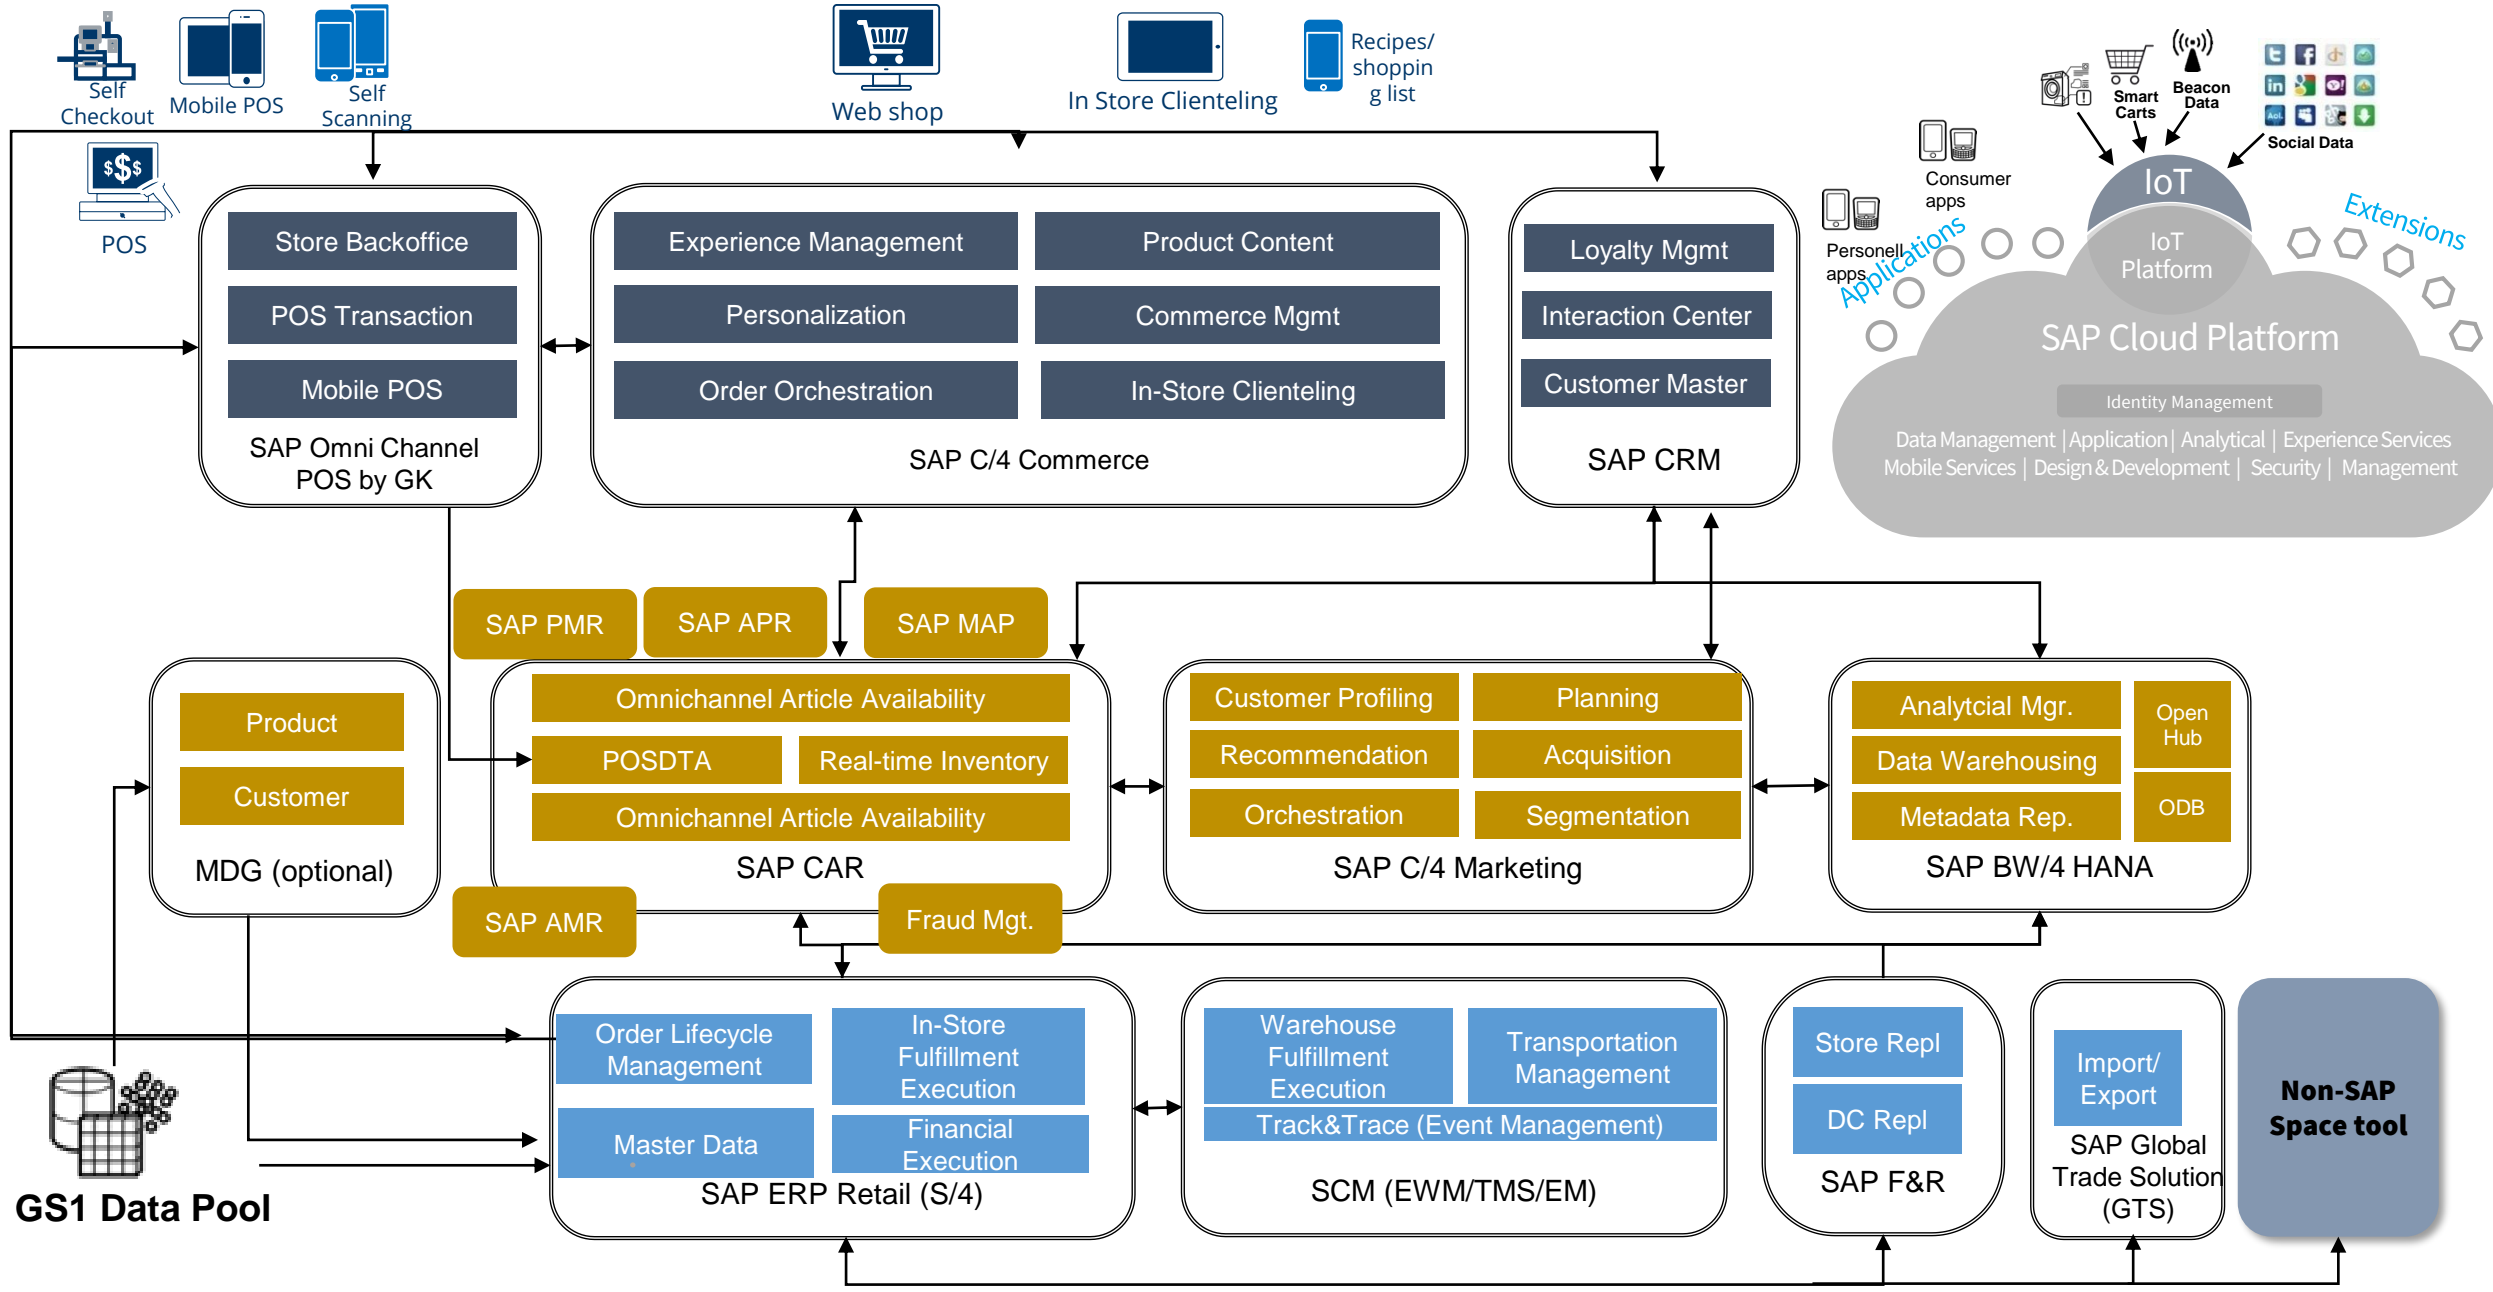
Self Checkout
Mobile POS
Self Scanning
Web shop
In Store Clienteling
Recipes/ shoppin g list
POS

Store Backoffice
POS Transaction
Mobile POS
SAP Omni Channel POS by GK

Experience Management
Product Content
Personalization
Commerce Mgmt
Order Orchestration
In-Store Clienteling
SAP C/4 Commerce

Loyalty Mgmt
Interaction Center
Customer Master
SAP CRM

Consumer apps
Smart Carts
Beacon Data
Social Data
Personell apps
Applications
IoT
IoT Platform
Extensions
SAP Cloud Platform
Identity Management
Data Management | Application | Analytical | Experience Services
Mobile Services | Design & Development | Security | Management

SAP PMR
SAP APR
SAP MAP

Product
Customer
MDG (optional)

Omnichannel Article Availability
POSDTA
Real-time Inventory
Omnichannel Article Availability
SAP CAR

Customer Profiling
Planning
Recommendation
Acquisition
Orchestration
Segmentation
SAP C/4 Marketing

Analytcial Mgr.
Open Hub
Data Warehousing
Metadata Rep.
ODB
SAP BW/4 HANA

SAP AMR
Fraud Mgt.

Order Lifecycle Management
In-Store Fulfillment Execution
Master Data
Financial Execution
SAP ERP Retail (S/4)

Warehouse Fulfillment Execution
Transportation Management
Track&Trace (Event Management)
SCM (EWM/TMS/EM)

Store Repl
DC Repl
SAP F&R

Import/ Export
SAP Global Trade Solution (GTS)

Non-SAP Space tool

GS1 Data Pool